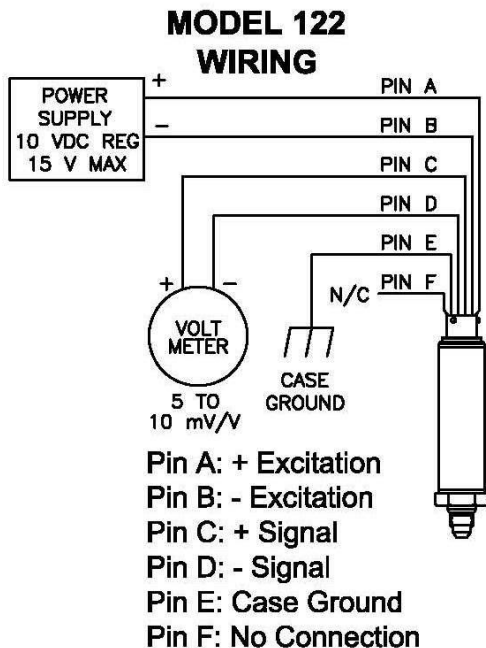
MODEL 122
WIRING

POWER SUPPLY 10 VDC REG 15 V MAX

+
–

PIN A
PIN B
PIN C
PIN D
PIN E
N/C PIN F

+ –
VOLT METER
5 TO 10 mV/V

CASE GROUND

Pin A: + Excitation
Pin B: - Excitation
Pin C: + Signal
Pin D: - Signal
Pin E: Case Ground
Pin F: No Connection